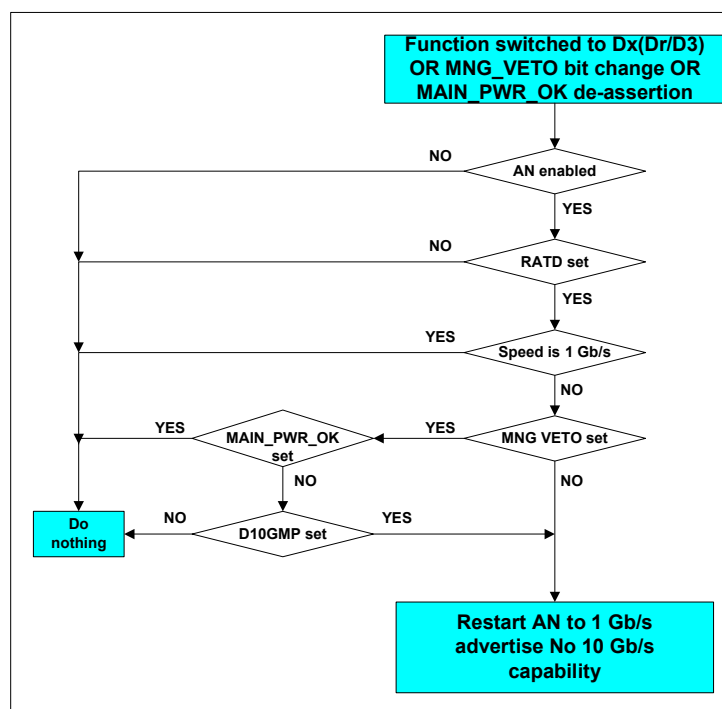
Function switched to Dx(Dr/D3) OR MNG_VETO bit change OR MAIN_PWR_OK de-assertion

NO

AN enabled

YES

NO

RATD set

YES

YES

Speed is 1 Gb/s

NO

YES

MAIN_PWR_OK set

YES

MNG VETO set

NO

NO

Do nothing

NO

D10GMP set

YES

Restart AN to 1 Gb/s advertise No 10 Gb/s capability